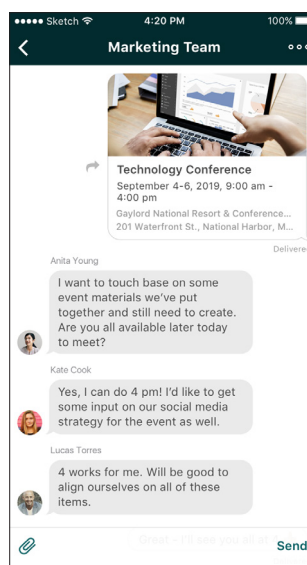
●●●●● Sketch 4:20 PM 100%

Marketing Team

Technology Conference
September 4-6, 2019, 9:00 am - 4:00 pm
Gaylord National Resort & Conference...
201 Waterfront St., National Harbor, M...

Delivere

Anita Young
I want to touch base on some event materials we've put together and still need to create. Are you all available later today to meet?

Kate Cook
Yes, I can do 4 pm! I'd like to get some input on our social media strategy for the event as well.

Lucas Torres
4 works for me. Will be good to align ourselves on all of these items.

Great - I'll see you all at

Send